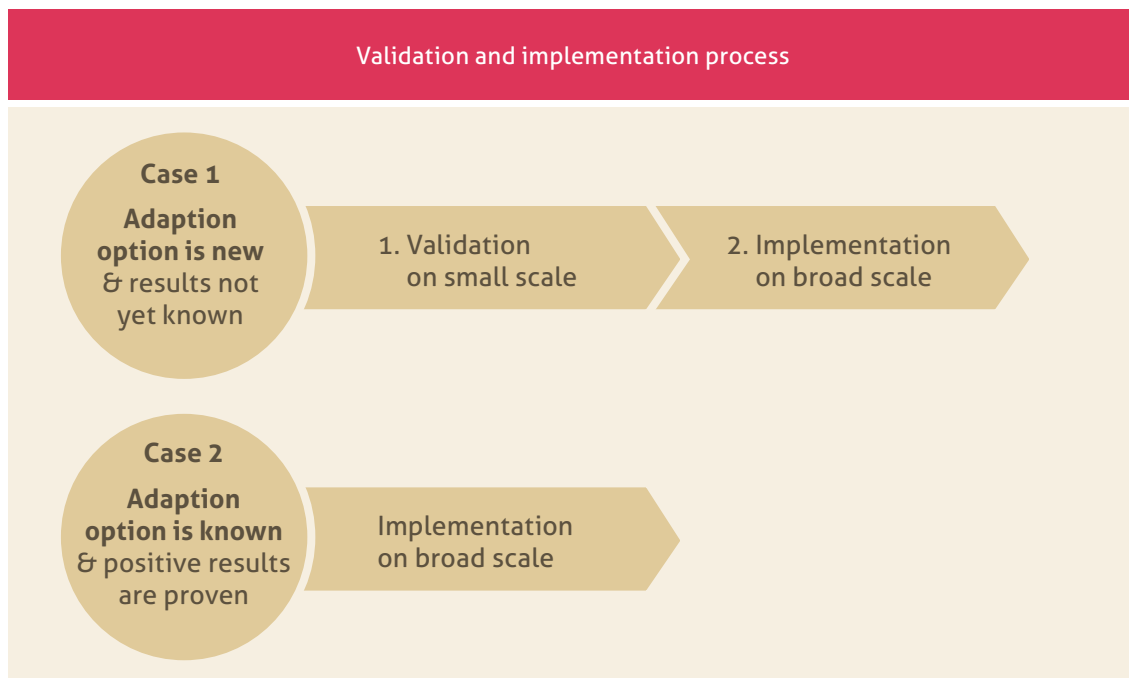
Validation and implementation process

Case 1
Adaption option is new & results not yet known

1. Validation on small scale

2. Implementation on broad scale

Case 2
Adaption option is known & positive results are proven

Implementation on broad scale